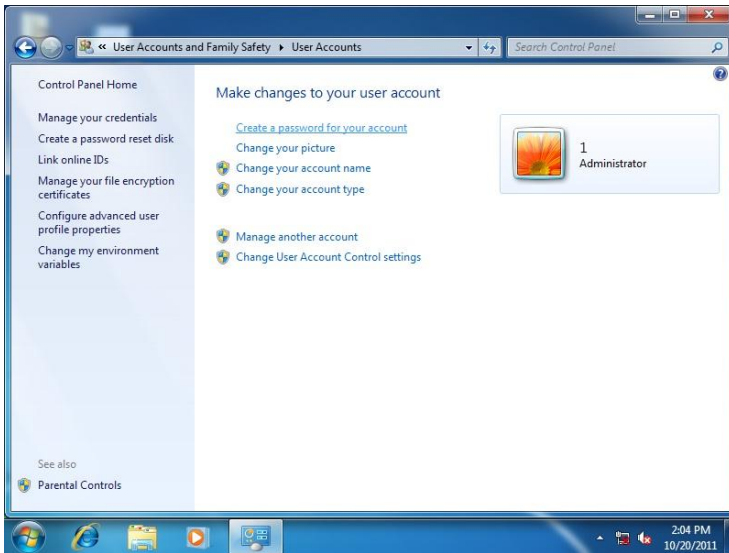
« User Accounts and Family Safety ▸ User Accounts

Search Control Panel

Control Panel Home

Manage your credentials

Create a password reset disk

Link online IDs

Manage your file encryption certificates

Configure advanced user profile properties

Change my environment variables

See also

Parental Controls

Make changes to your user account

Create a password for your account

Change your picture

Change your account name

Change your account type

Manage another account

Change User Account Control settings

1
Administrator

2:04 PM
10/20/2011